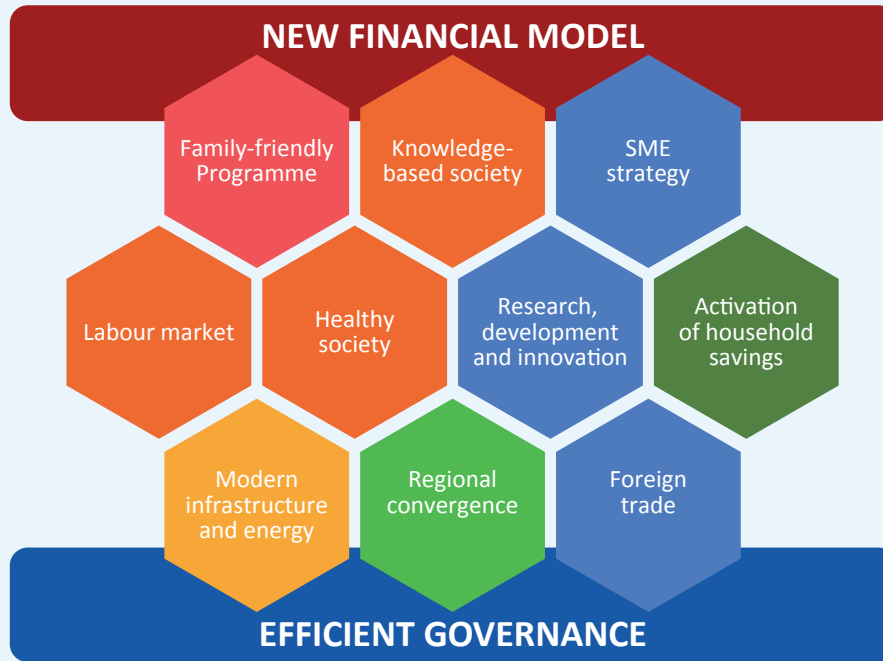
NEW FINANCIAL MODEL

Family-friendly Programme

Knowledge-based society

SME strategy

Labour market

Healthy society

Research, development and innovation

Activation of household savings

Modern infrastructure and energy

Regional convergence

Foreign trade

EFFICIENT GOVERNANCE